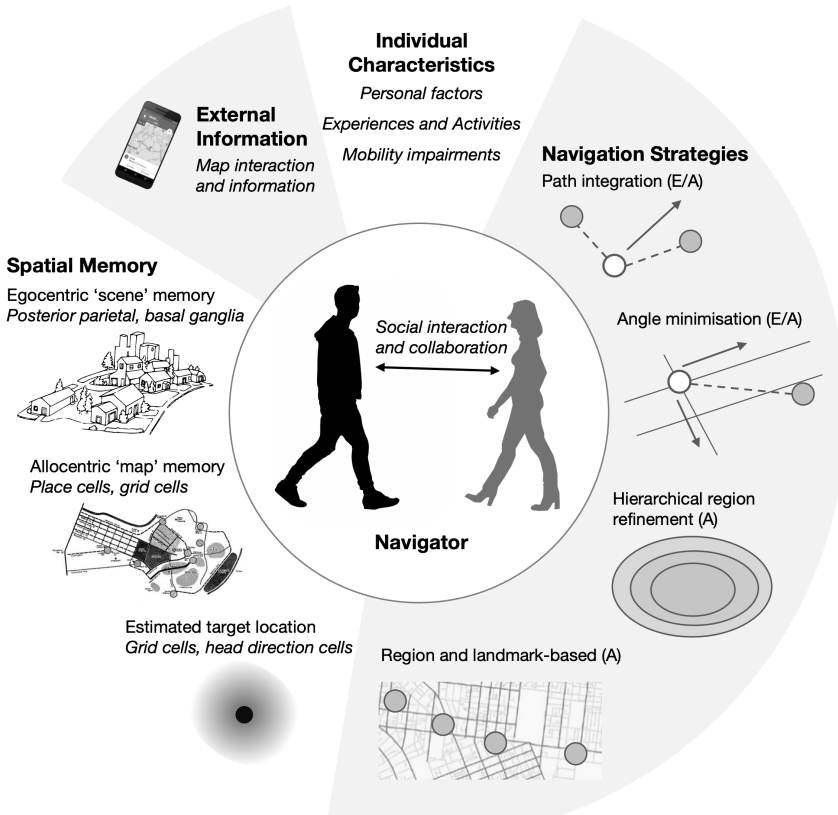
Individual Characteristics
Personal factors
Experiences and Activities
Mobility impairments

External Information
Map interaction and information

Navigation Strategies
Path integration (E/A)

Spatial Memory
Egocentric 'scene' memory
Posterior parietal, basal ganglia

Social interaction and collaboration

Angle minimisation (E/A)

Allocentric 'map' memory
Place cells, grid cells

Hierarchical region refinement (A)

Navigator

Estimated target location
Grid cells, head direction cells

Region and landmark-based (A)